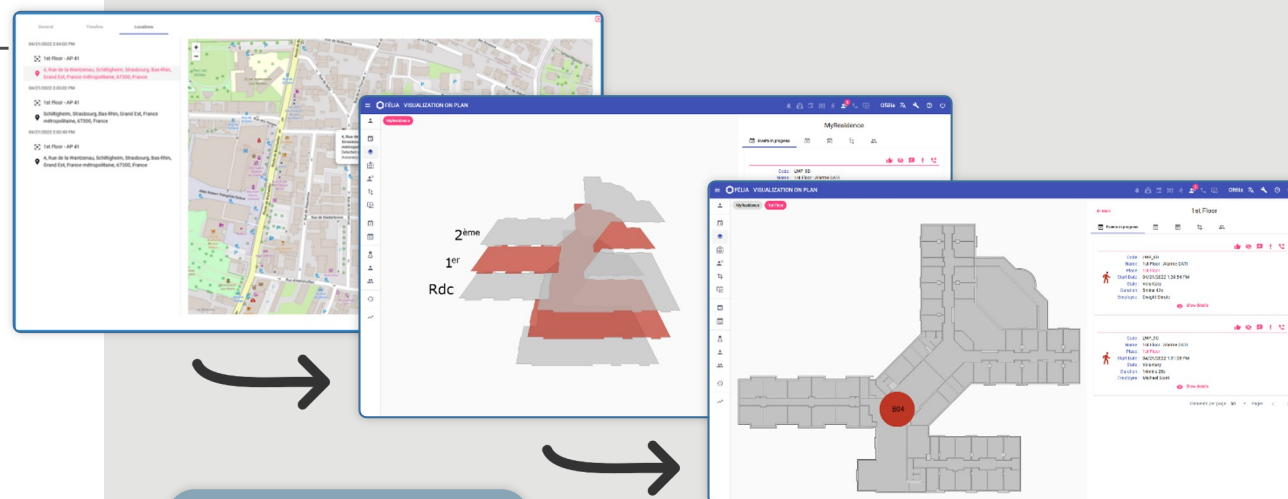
General Timeline Locations

04/21/2022 2:34:00 PM

1st Floor - AP 41

4, rue de la Wantzenau, Schiltigheim, Strasbourg, Bas-Rhin, Grand Est, France métropolitaine, 67300, France

04/21/2022 2:33:00 PM

1st Floor - AP 41

Schiltigheim, Strasbourg, Bas-Rhin, Grand Est, France métropolitaine, 67300, France

04/21/2022 2:32:40 PM

1st Floor - AP 41

4, rue de la Wantzenau, Schiltigheim, Strasbourg, Bas-Rhin, Grand Est, France métropolitaine, 67300, France

FÉLIA VISUALIZATION ON PLAN

MyResidence

MyResidence

Events in progress

Code
Name 1st Floor - Alarme DATI

2ème
1er
Rdc

FÉLIA VISUALIZATION ON PLAN

MyResidence 1st Floor

1st Floor

Events in progress

Code LMP_50
Name 1st Floor - Alarme DATI
Place 1st Floor
Start Date 04/21/2022 1:39:56 PM
State Voluntary
Duration 5mins 43s
Employee Dwight Deskz

Show details

Code LMP_50
Name 1st Floor - Alarme DATI
Place 1st Floor
Start Date 04/21/2022 1:31:08 PM
State Voluntary
Duration 14mins 29s
Employee Michael Scott

Show details

B04

Elements per page 50 Pages